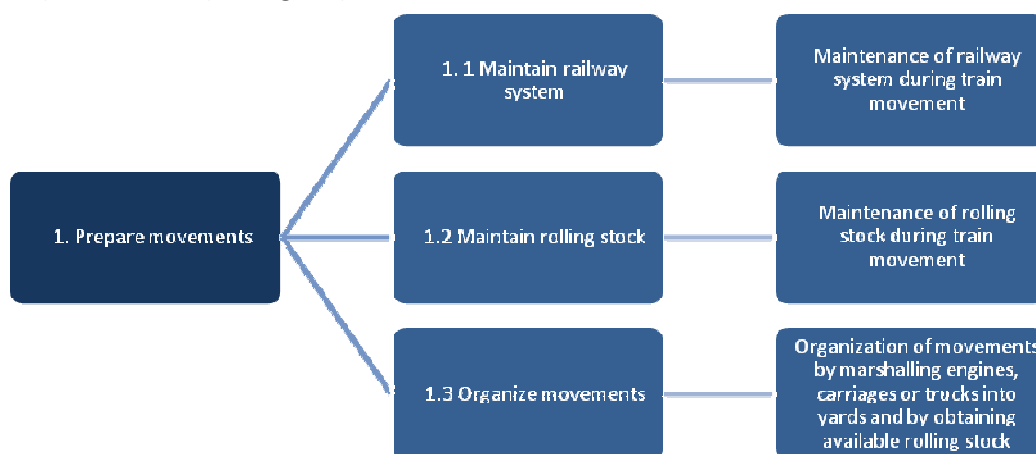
1. Prepare movements

1. 1 Maintain railway system

Maintenance of railway system during train movement

1.2 Maintain rolling stock

Maintenance of rolling stock during train movement

1.3 Organize movements

Organization of movements by marshalling engines, carriages or trucks into yards and by obtaining available rolling stock